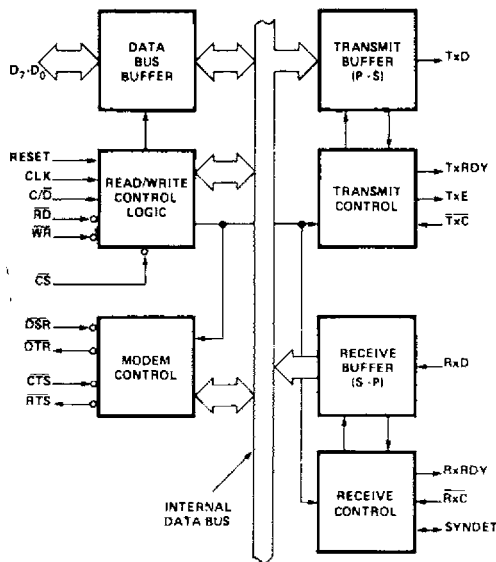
$D_7$-$D_0$

DATA BUS BUFFER

TRANSMIT BUFFER (P-S)

TxD

RESET

CLK

$C/\overline{D}$

$\overline{RD}$

$\overline{WR}$

READ/WRITE CONTROL LOGIC

TRANSMIT CONTROL

TxRDY

TxE

$\overline{TxC}$

$\overline{CS}$

$\overline{DSR}$

$\overline{DTR}$

$\overline{CTS}$

$\overline{RTS}$

MODEM CONTROL

RECEIVE BUFFER (S-P)

RxD

RECEIVE CONTROL

RxRDY

$\overline{RxC}$

SYNDET

INTERNAL DATA BUS